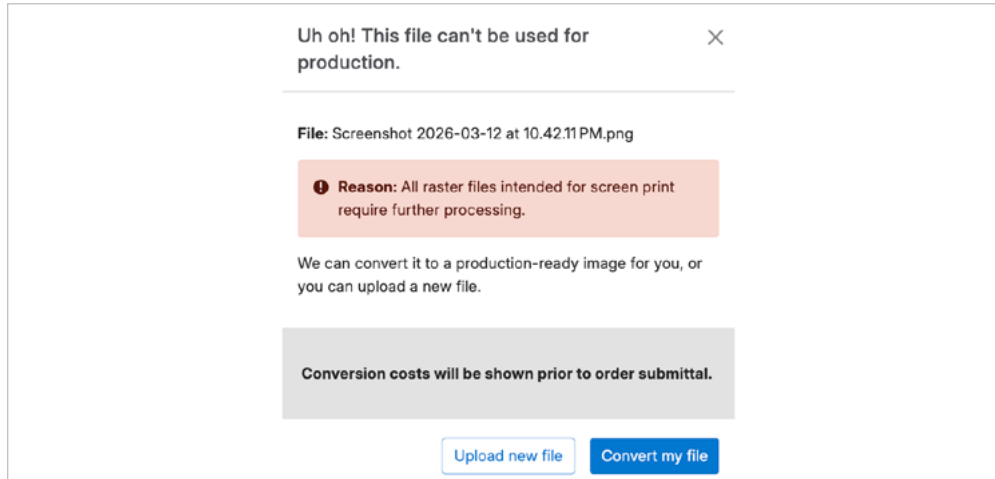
Uh oh! This file can't be used for production.

×

**File:** Screenshot 2026-03-12 at 10.42.11 PM.png

**Reason:** All raster files intended for screen print require further processing.

We can convert it to a production-ready image for you, or you can upload a new file.

**Conversion costs will be shown prior to order submittal.**

Upload new file

Convert my file